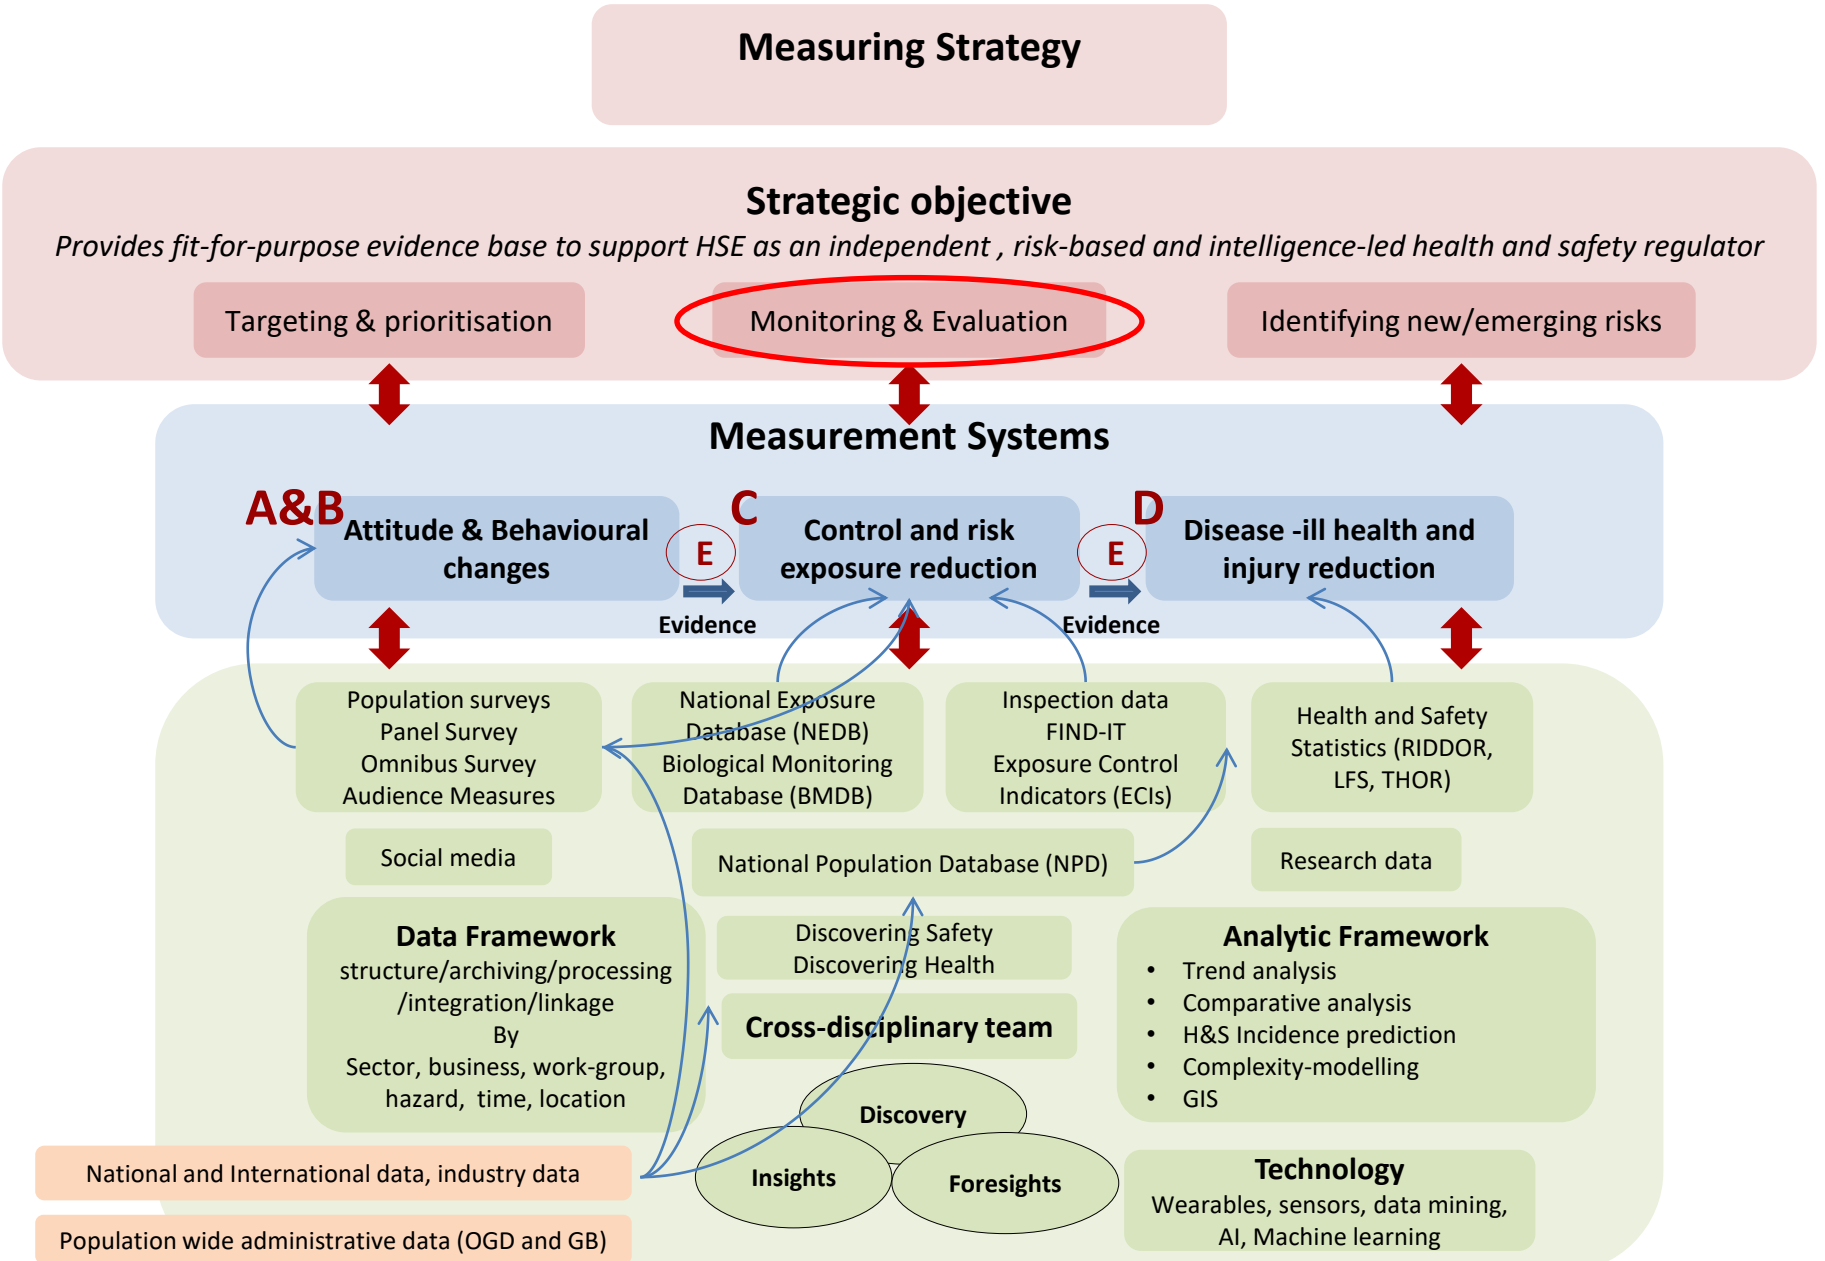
Measuring Strategy

Strategic objective

Provides fit-for-purpose evidence base to support HSE as an independent , risk-based and intelligence-led health and safety regulator

Targeting & prioritisation

Monitoring & Evaluation

Identifying new/emerging risks

Measurement Systems

A&B Attitude & Behavioural changes

E

Evidence

C Control and risk exposure reduction

E

Evidence

D Disease -ill health and injury reduction

Population surveys
Panel Survey
Omnibus Survey
Audience Measures

National Exposure Database (NEDB)
Biological Monitoring Database (BMDB)

Inspection data
FIND-IT
Exposure Control Indicators (ECIs)

Health and Safety Statistics (RIDDOR, LFS, THOR)

Social media

National Population Database (NPD)

Research data

Data Framework
structure/archiving/processing /integration/linkage
By
Sector, business, work-group, hazard, time, location

Discovering Safety
Discovering Health

Cross-disciplinary team

Analytic Framework
• Trend analysis
• Comparative analysis
• H&S Incidence prediction
• Complexity-modelling
• GIS

Discovery

Insights

Foresights

National and International data, industry data

Population wide administrative data (OGD and GB)

Technology
Wearables, sensors, data mining, AI, Machine learning